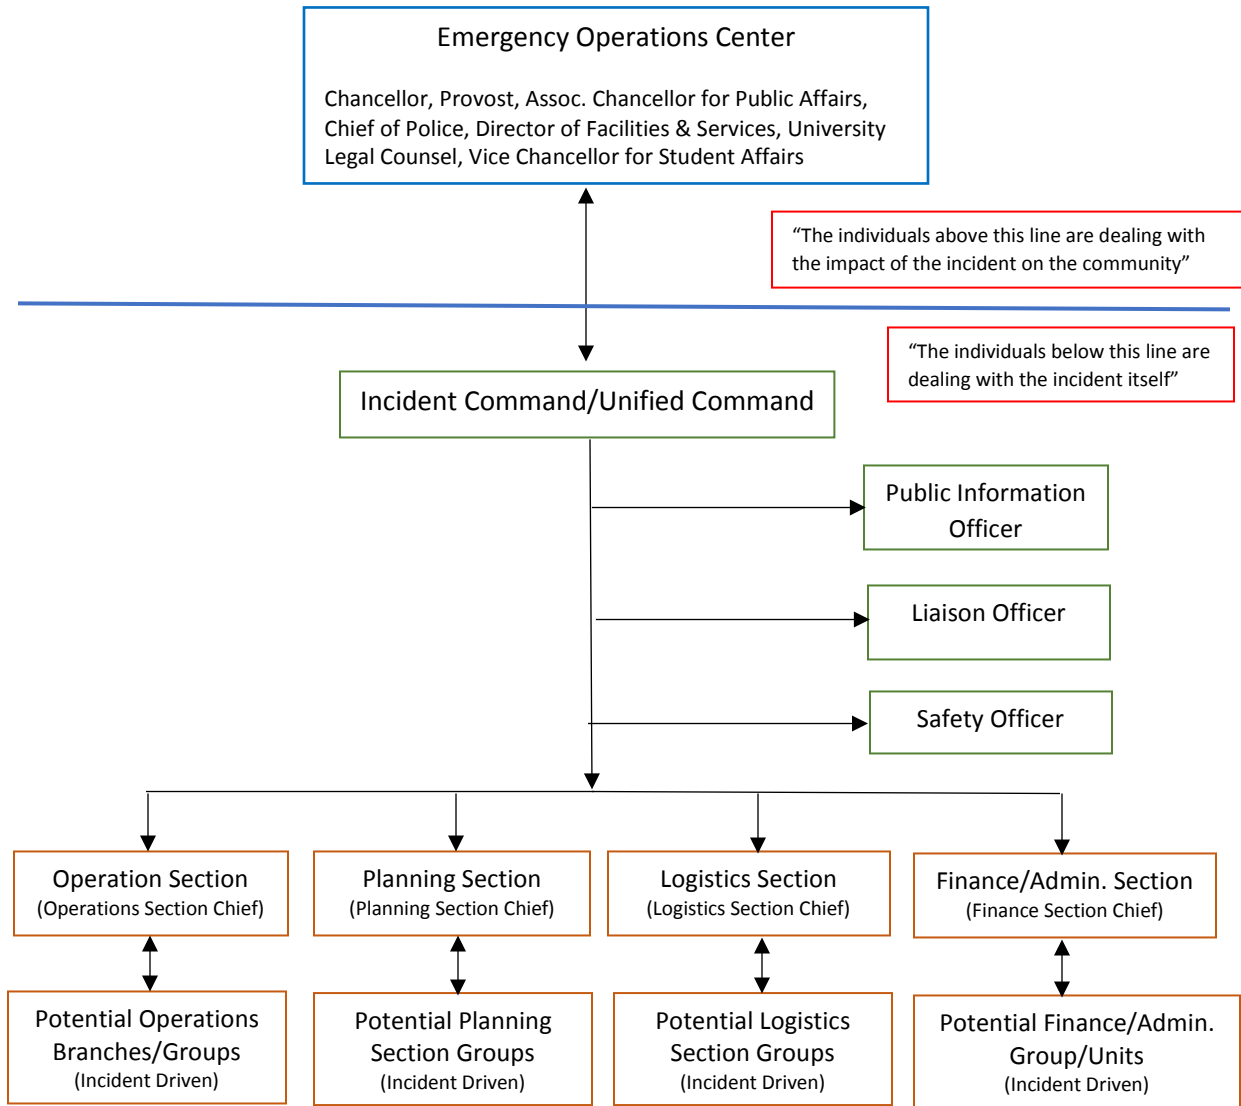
Emergency Operations Center

Chancellor, Provost, Assoc. Chancellor for Public Affairs, Chief of Police, Director of Facilities & Services, University Legal Counsel, Vice Chancellor for Student Affairs

“The individuals above this line are dealing with the impact of the incident on the community”

“The individuals below this line are dealing with the incident itself”

Incident Command/Unified Command

Public Information Officer

Liaison Officer

Safety Officer

Operation Section
(Operations Section Chief)

Planning Section
(Planning Section Chief)

Logistics Section
(Logistics Section Chief)

Finance/Admin. Section
(Finance Section Chief)

Potential Operations Branches/Groups
(Incident Driven)

Potential Planning Section Groups
(Incident Driven)

Potential Logistics Section Groups
(Incident Driven)

Potential Finance/Admin. Group/Units
(Incident Driven)